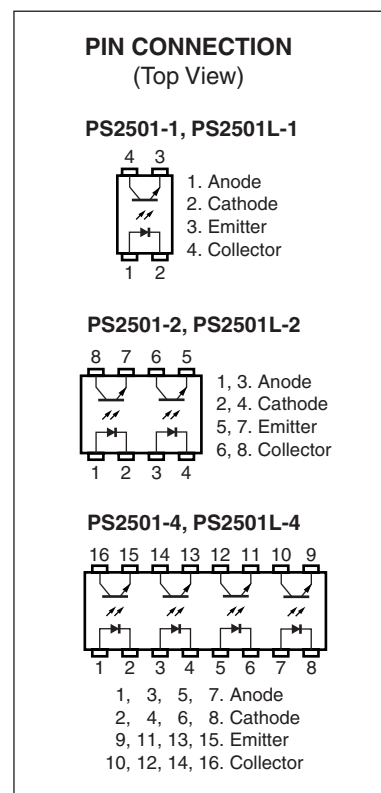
PIN CONNECTION
(Top View)

PS2501-1, PS2501L-1

4 3

1 2

1. Anode
2. Cathode
3. Emitter
4. Collector

PS2501-2, PS2501L-2

8 7 6 5

1 2 3 4

1, 3. Anode
2, 4. Cathode
5, 7. Emitter
6, 8. Collector

PS2501-4, PS2501L-4

16 15 14 13 12 11 10 9

1 2 3 4 5 6 7 8

1, 3, 5, 7. Anode
2, 4, 6, 8. Cathode
9, 11, 13, 15. Emitter
10, 12, 14, 16. Collector